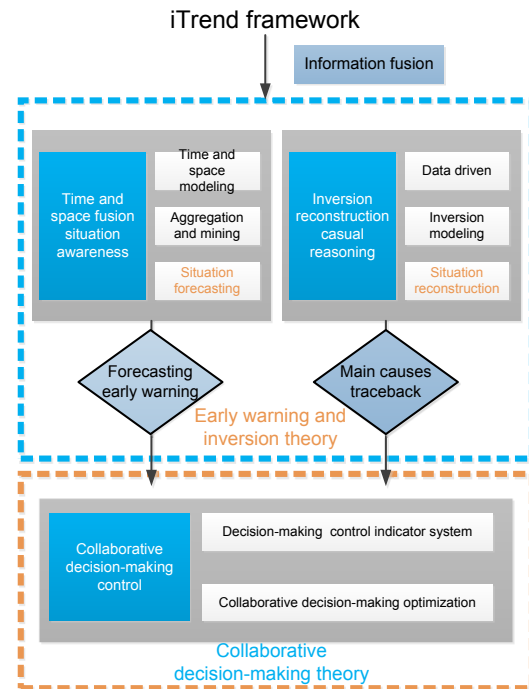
iTrend framework

Information fusion

Time and space fusion situation awareness

Time and space modeling

Aggregation and mining

Situation forecasting

Inversion reconstruction casual reasoning

Data driven

Inversion modeling

Situation reconstruction

Forecasting early warning

Main causes traceback

Early warning and inversion theory

Collaborative decision-making control

Decision-making control indicator system

Collaborative decision-making optimization

Collaborative decision-making theory